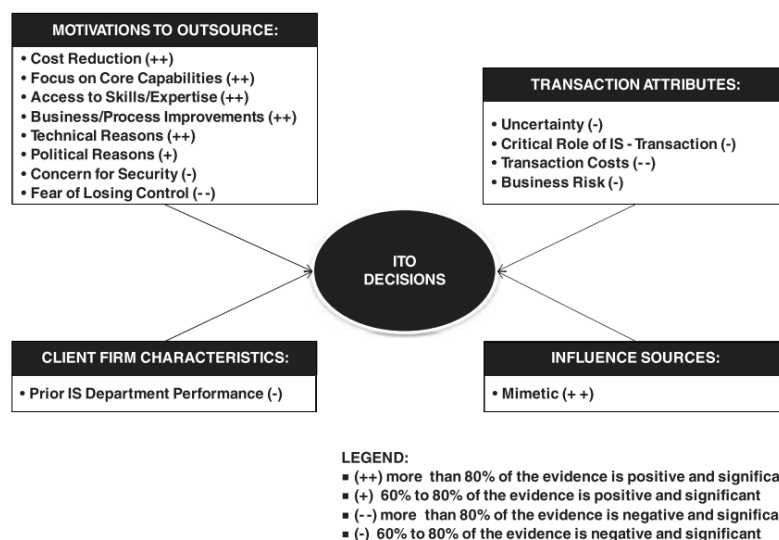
MOTIVATIONS TO OUTSOURCE:

• Cost Reduction (++)
• Focus on Core Capabilities (++)
• Access to Skills/Expertise (++)
• Business/Process Improvements (++)
• Technical Reasons (++)
• Political Reasons (+)
• Concern for Security (-)
• Fear of Losing Control (- -)

TRANSACTION ATTRIBUTES:

• Uncertainty (-)
• Critical Role of IS - Transaction (-)
• Transaction Costs (- -)
• Business Risk (-)

ITO DECISIONS

CLIENT FIRM CHARACTERISTICS:

• Prior IS Department Performance (-)

INFLUENCE SOURCES:

• Mimetic (+ +)

LEGEND:
▪ (++) more than 80% of the evidence is positive and significa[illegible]
▪ (+) 60% to 80% of the evidence is positive and significant
▪ (- -) more than 80% of the evidence is negative and significa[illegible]
▪ (-) 60% to 80% of the evidence is negative and significant